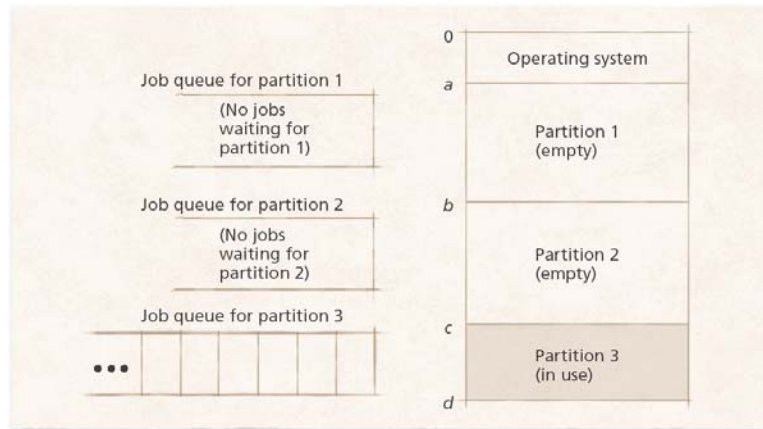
Job queue for partition 1

(No jobs waiting for partition 1)

Job queue for partition 2

(No jobs waiting for partition 2)

Job queue for partition 3

•••

0

Operating system

a

Partition 1
(empty)

b

Partition 2
(empty)

c

Partition 3
(in use)

d